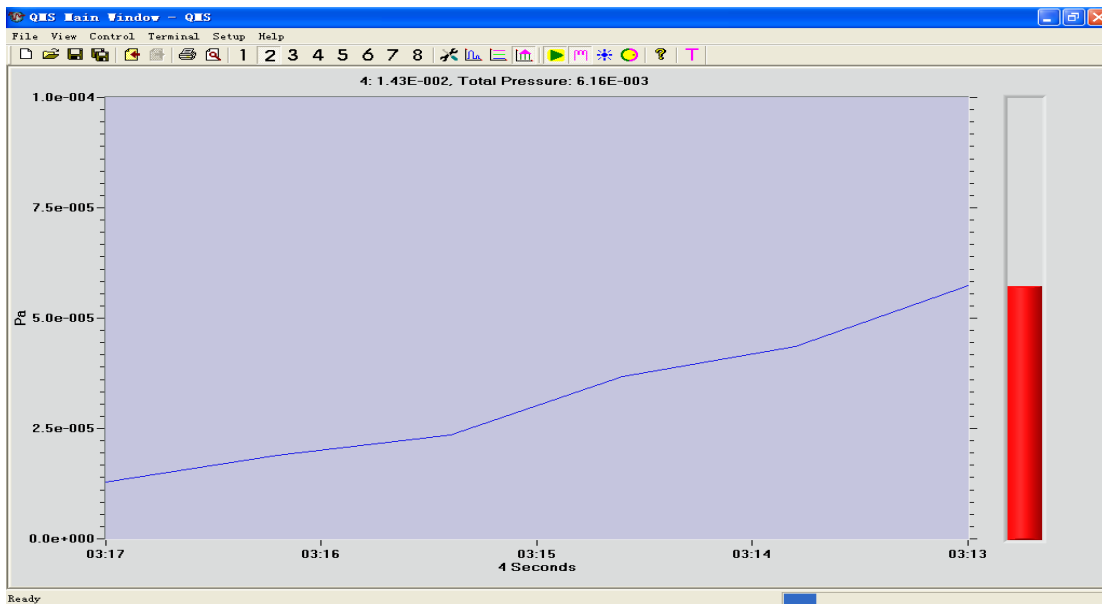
QMS Main Window - QMS

File View Control Terminal Setup Help

1 2 3 4 5 6 7 8

4: 1.43E-002, Total Pressure: 6.16E-003

1.0e-004

7.5e-005

Pa 5.0e-005

2.5e-005

0.0e+000

03:17

03:16

03:15

03:14

03:13

4 Seconds

Ready